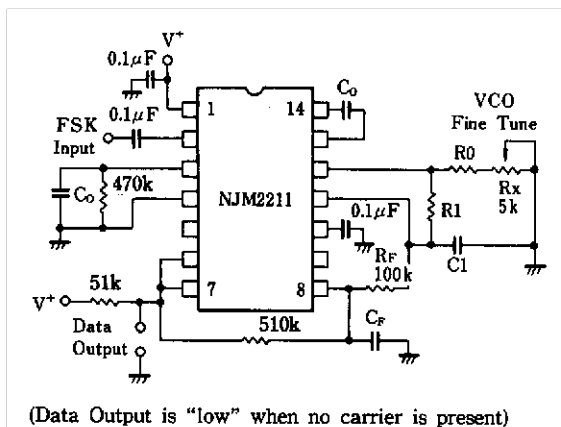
$V^+$
$0.1\mu F$
$0.1\mu F$
FSK Input
$C_0$
470k
1
14
$C_0$
NJM2211
VCO Fine Tune
R0
R1
Rx 5k
$0.1\mu F$
$R_F$ 100k
C1
51k
$V^+$
7
8
Data Output
510k
$C_F$

(Data Output is "low" when no carrier is present)